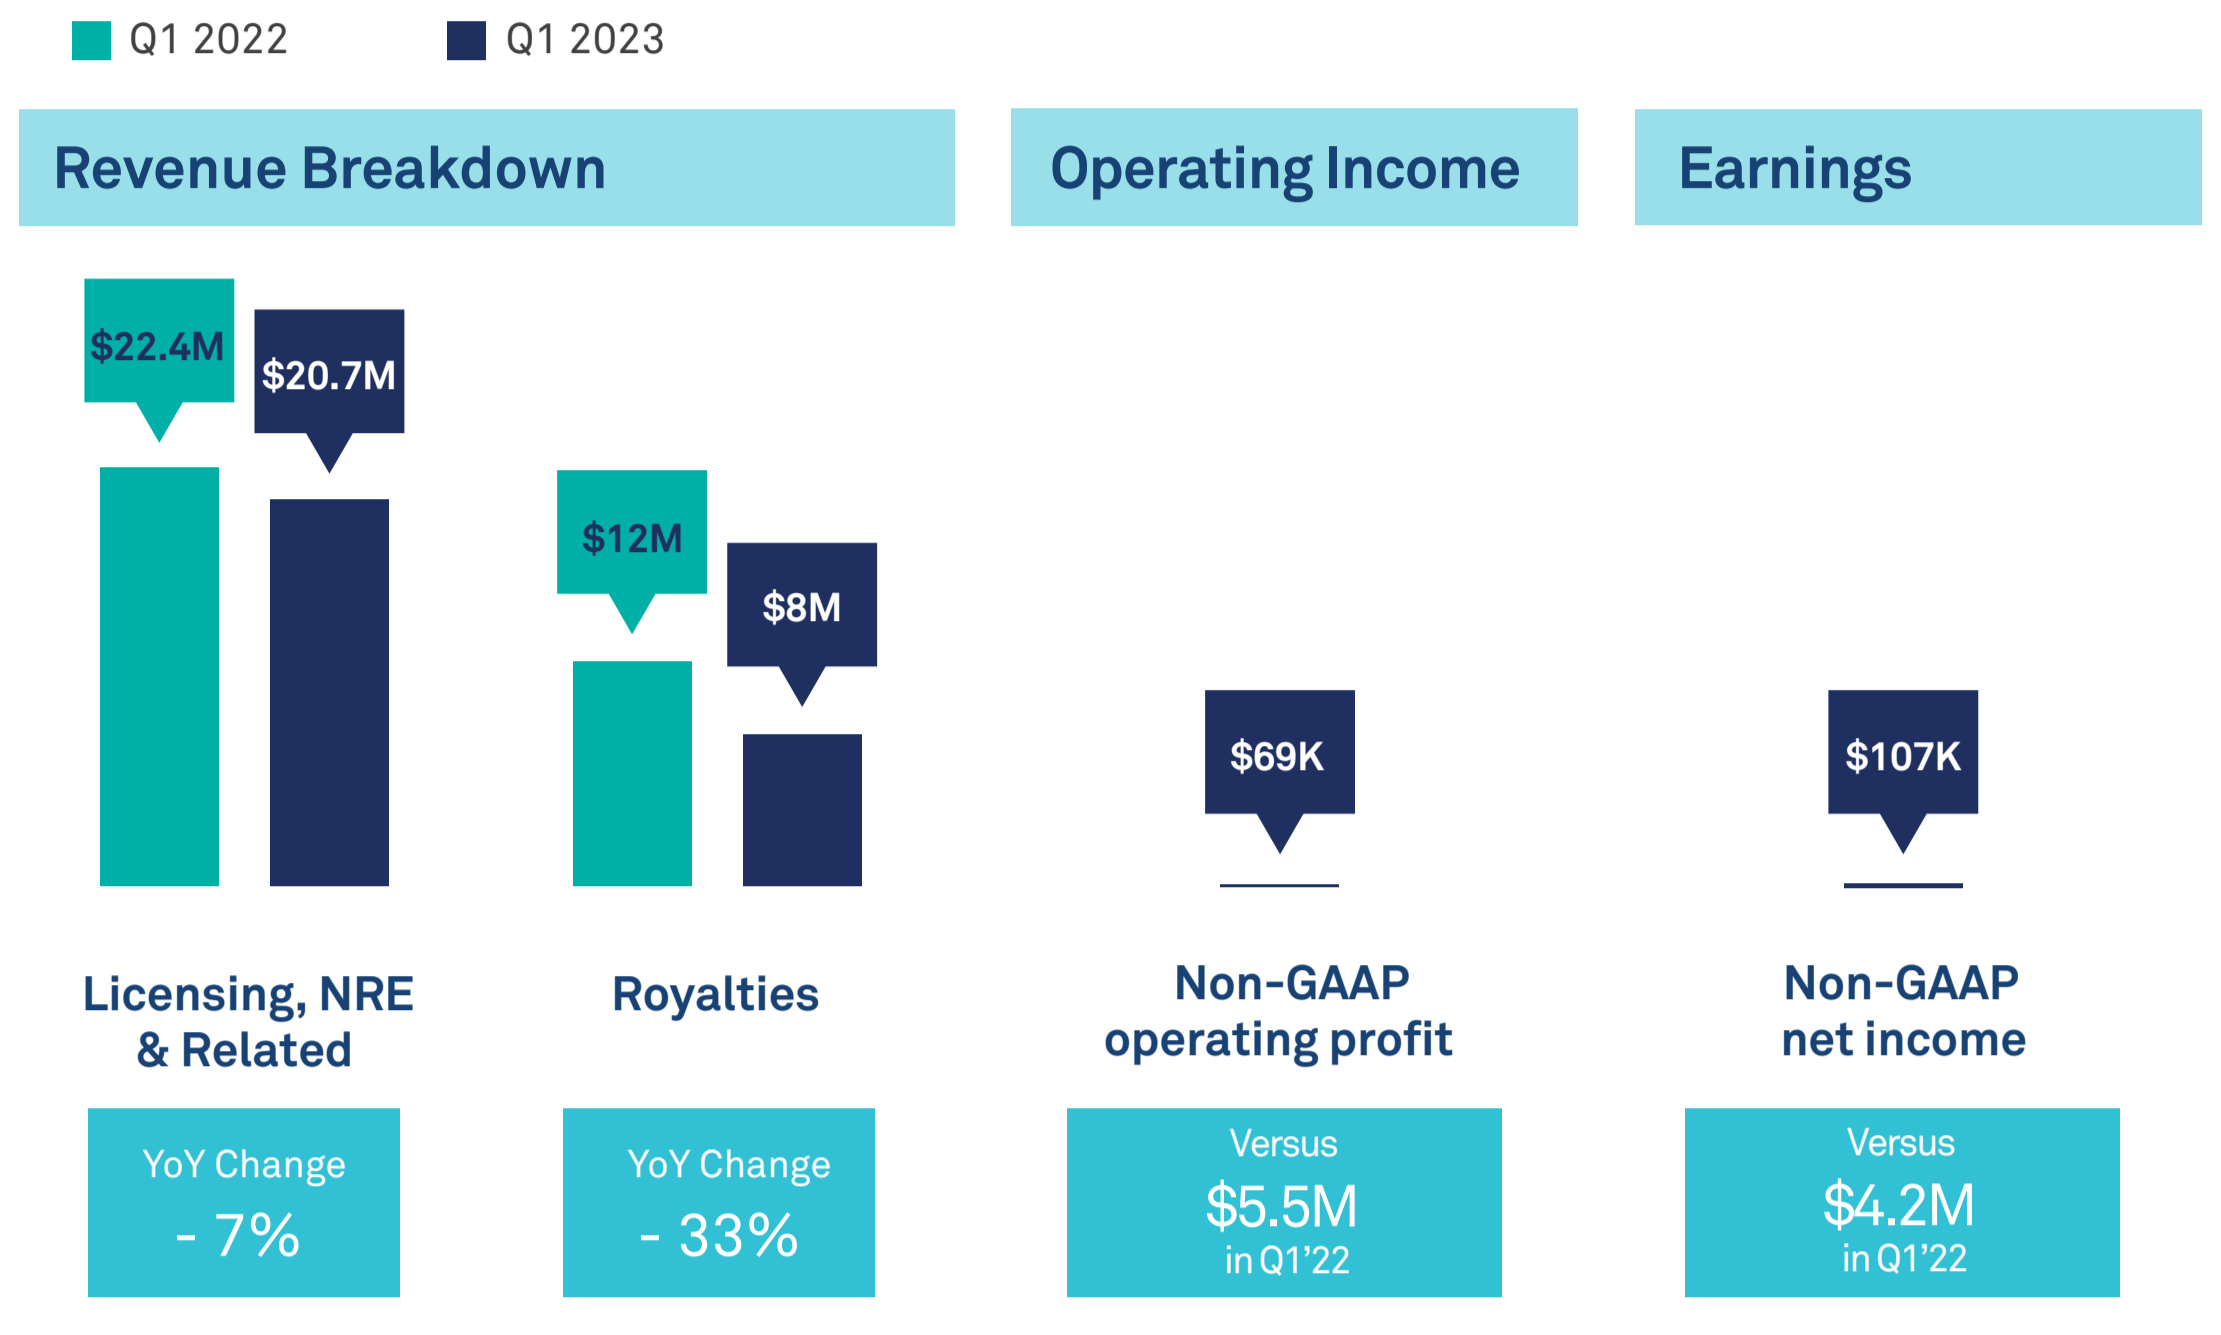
Q1 2022 Q1 2023

Revenue Breakdown

Operating Income

Earnings

$22.4M
$20.7M

$12M
$8M

$69K

$107K

Licensing, NRE & Related

Royalties

Non-GAAP operating profit

Non-GAAP net income

YoY Change
- 7%

YoY Change
- 33%

Versus
$5.5M
in Q1'22

Versus
$4.2M
in Q1'22